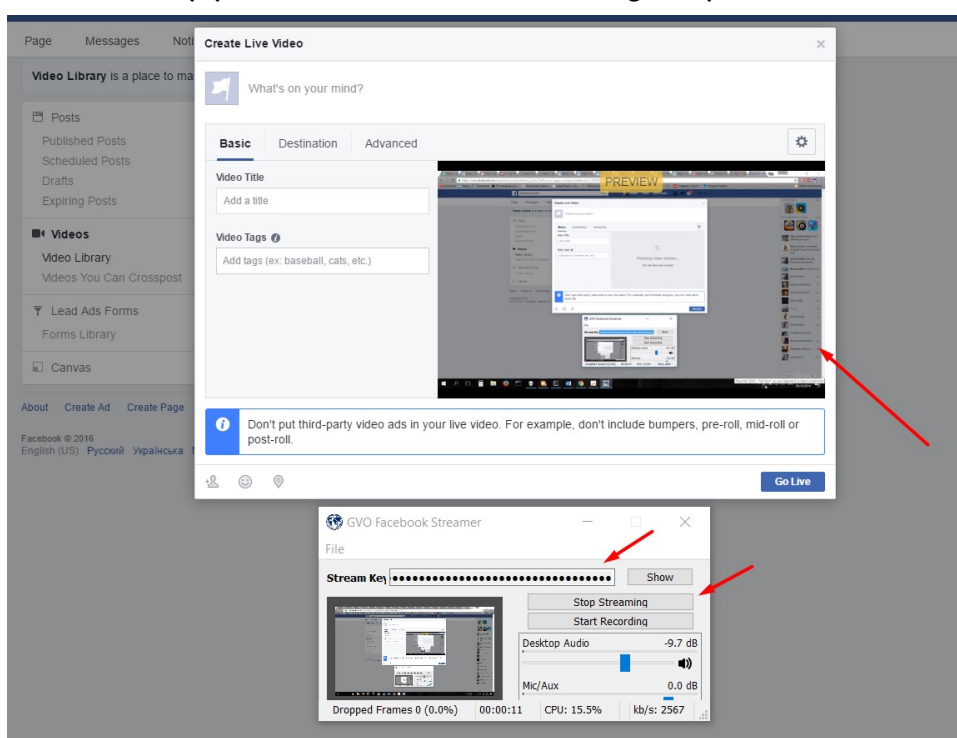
Page Messages Noti

Video Library is a place to ma

Posts
Published Posts
Scheduled Posts
Drafts
Expiring Posts

Videos
Video Library
Videos You Can Crosspost

Lead Ads Forms
Forms Library

Canvas

About Create Ad Create Page

Facebook © 2016
English (US) Русский Українська

Create Live Video

What's on your mind?

Basic Destination Advanced

Video Title
Add a title

Video Tags
Add tags (ex: baseball, cats, etc.)

PREVIEW

Don't put third-party video ads in your live video. For example, don't include bumpers, pre-roll, mid-roll or post-roll.

Go Live

GVO Facebook Streamer

File

Stream Key •••••••••••••••••••••••••••••••••• Show

Stop Streaming
Start Recording

Desktop Audio -9.7 dB

Mic/Aux 0.0 dB

Dropped Frames 0 (0.0%) 00:00:11 CPU: 15.5% kb/s: 2567